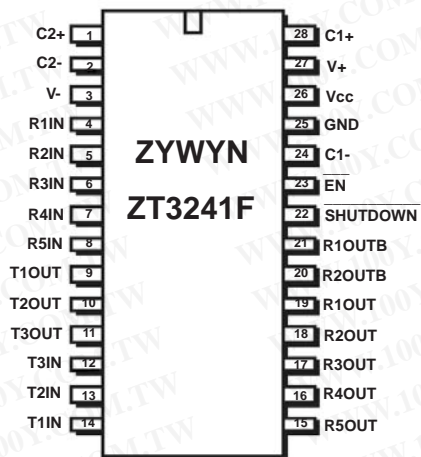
C2+ 1
C2- 2
V- 3
R1IN 4
R2IN 5
R3IN 6
R4IN 7
R5IN 8
T1OUT 9
T2OUT 10
T3OUT 11
T3IN 12
T2IN 13
T1IN 14

ZYWYN
ZT3241F

28 C1+
27 V+
26 Vcc
25 GND
24 C1-
23 $\overline{EN}$
22 $\overline{SHUTDOWN}$
21 R1OUTB
20 R2OUTB
19 R1OUT
18 R2OUT
17 R3OUT
16 R4OUT
15 R5OUT